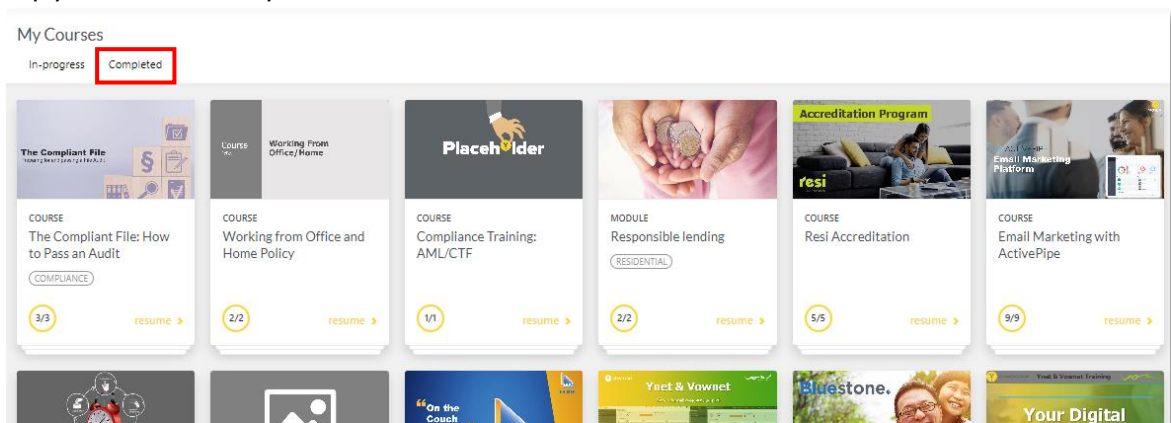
My Courses

In-progress Completed

The Compliant File

COURSE
The Compliant File: How to Pass an Audit
COMPLIANCE
3/3
resume ›

Course
Working From Office/Home

COURSE
Working from Office and Home Policy
2/2
resume ›

Placeholder

COURSE
Compliance Training: AML/CTF
1/1
resume ›

MODULE
Responsible lending
RESIDENTIAL
2/2
resume ›

Accreditation Program
resi

COURSE
Resi Accreditation
5/5
resume ›

Email Marketing Platform

COURSE
Email Marketing with ActivePipe
9/9
resume ›

"On the Couch

Ynet & Vownet

Bluestone.

Ynet & Vownet Training
Your Digital